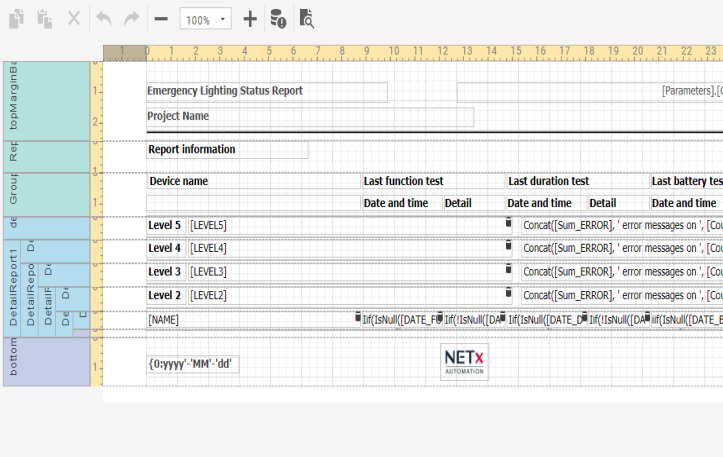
100%

1 0 1 2 3 4 5 6 7 8 9 10 11 12 13 14 15 16 17 18 19 20 21 22 23

topMarginBa
Rep
Group
de
DetailReport1
DetailRepo
DetailR
De
De
De
bottom

Emergency Lighting Status Report
[Parameters].[C
Project Name
Report information

| Device name | | Last function test | | Last duration test | | Last battery tes |
|---|---|---|---|---|---|---|
| | | Date and time | Detail | Date and time | Detail | Date and time |

Level 5 [LEVEL5] Concat([Sum_ERROR], ' error messages on ', [Cou
Level 4 [LEVEL4] Concat([Sum_ERROR], ' error messages on ', [Cou
Level 3 [LEVEL3] Concat([Sum_ERROR], ' error messages on ', [Cou
Level 2 [LEVEL2] Concat([Sum_ERROR], ' error messages on ', [Cou
[NAME] Iif(IsNull([DATE_F Iif(!IsNull([DA Iif(IsNull([DATE_D Iif(!IsNull([DA Iif(IsNull([DATE_E

{0:yyyy'-'MM'-'dd'
NETx AUTOMATION